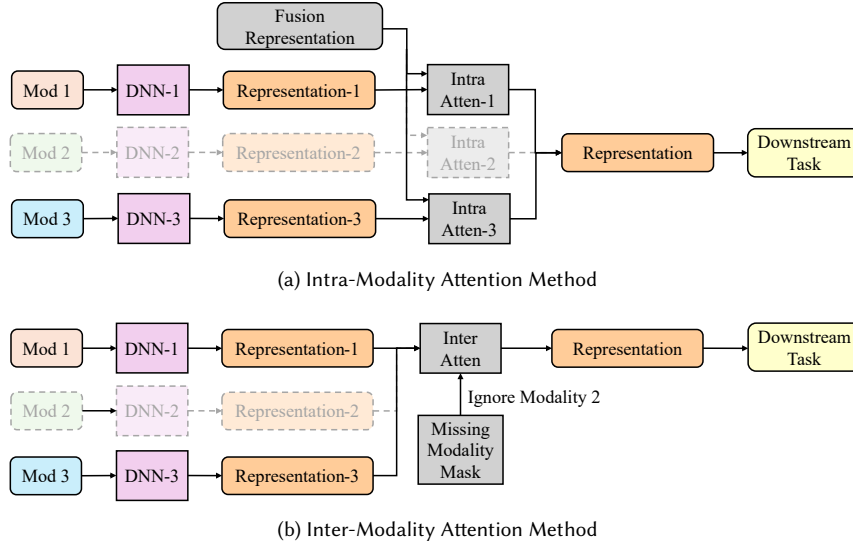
Fusion Representation

Mod 1

DNN-1

Representation-1

Intra Atten-1

Mod 2

DNN-2

Representation-2

Intra Atten-2

Representation

Downstream Task

Mod 3

DNN-3

Representation-3

Intra Atten-3

(a) Intra-Modality Attention Method

Mod 1

DNN-1

Representation-1

Inter Atten

Representation

Downstream Task

Mod 2

DNN-2

Representation-2

Ignore Modality 2

Missing Modality Mask

Mod 3

DNN-3

Representation-3

(b) Inter-Modality Attention Method